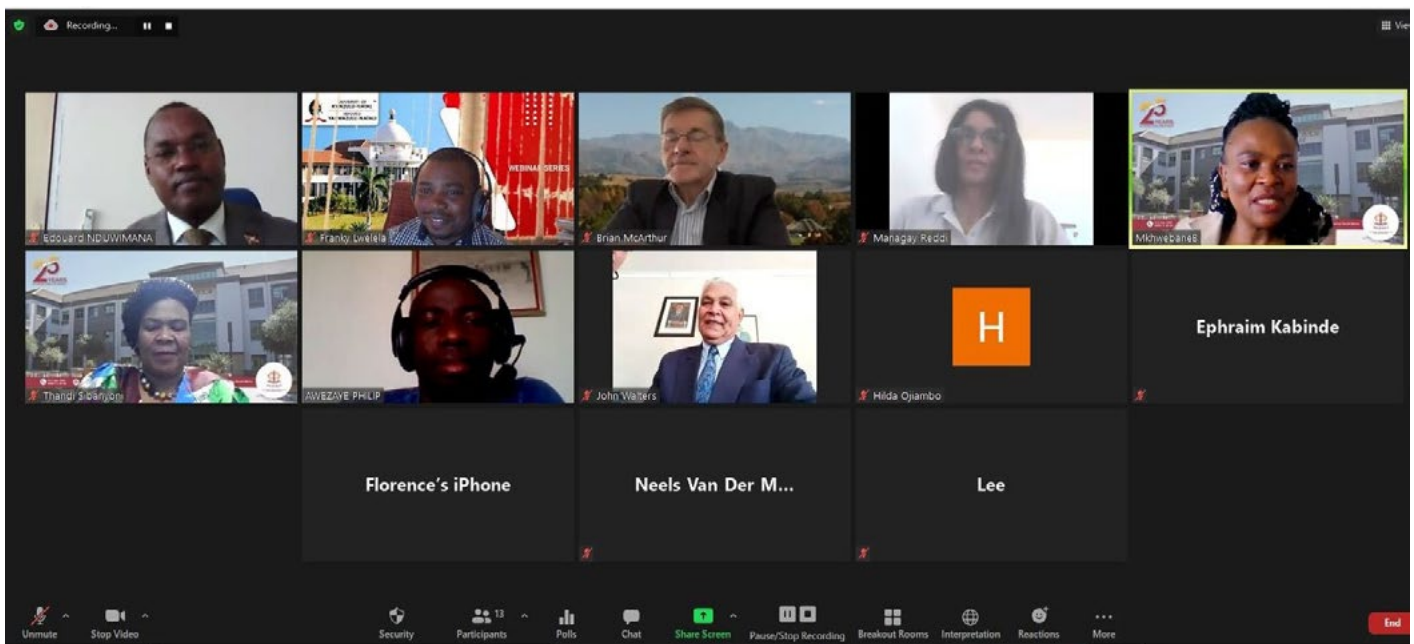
Recording...

View

Edouard NDUWIMANA

WEBINAR SERIES

Franky Lwelela

Brian McArthur

Managay Reddi

20 YEARS

Mkhwebane6

20 YEARS

Thandi Sibanyoni

AWEZAYE PHILIP

John Walters

H

Hilda Ojiambo

Ephraim Kabinde

Florence's iPhone

Neels Van Der M...

Lee

Unmute

Stop Video

Security

Participants 13

Polls

Chat

Share Screen

Pause/Stop Recording

Breakout Rooms

Interpretation

Reactions

More

End